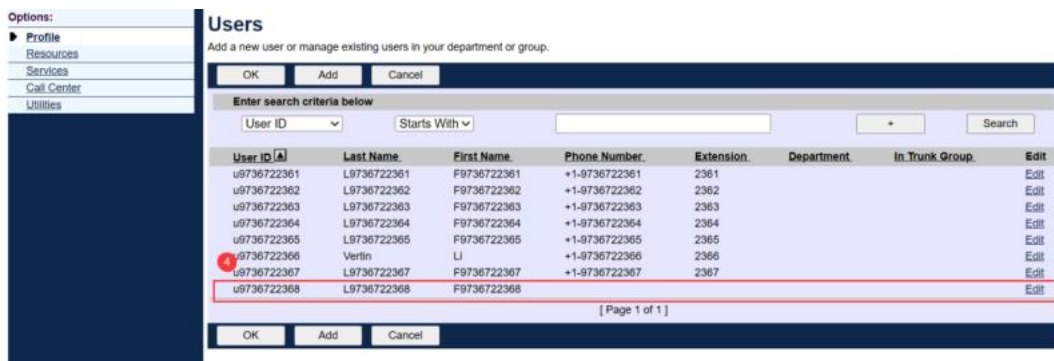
Options:
Profile
Resources
Services
Call Center
Utilities

Users
Add a new user or manage existing users in your department or group.

OK Add Cancel

Enter search criteria below
User ID Starts With + Search

| User ID | Last Name | First Name | Phone Number | Extension | Department | In Trunk Group | Edit |
|---|---|---|---|---|---|---|---|
| u9736722361 | L9736722361 | F9736722361 | +1-9736722361 | 2361 | | | Edit |
| u9736722362 | L9736722362 | F9736722362 | +1-9736722362 | 2362 | | | Edit |
| u9736722363 | L9736722363 | F9736722363 | +1-9736722363 | 2363 | | | Edit |
| u9736722364 | L9736722364 | F9736722364 | +1-9736722364 | 2364 | | | Edit |
| u9736722365 | L9736722365 | F9736722365 | +1-9736722365 | 2365 | | | Edit |
| u9736722366 | Vertin | Li | +1-9736722366 | 2366 | | | Edit |
| u9736722367 | L9736722367 | F9736722367 | +1-9736722367 | 2367 | | | Edit |
| u9736722368 | L9736722368 | F9736722368 | | | | | Edit |

4

[ Page 1 of 1 ]

OK Add Cancel